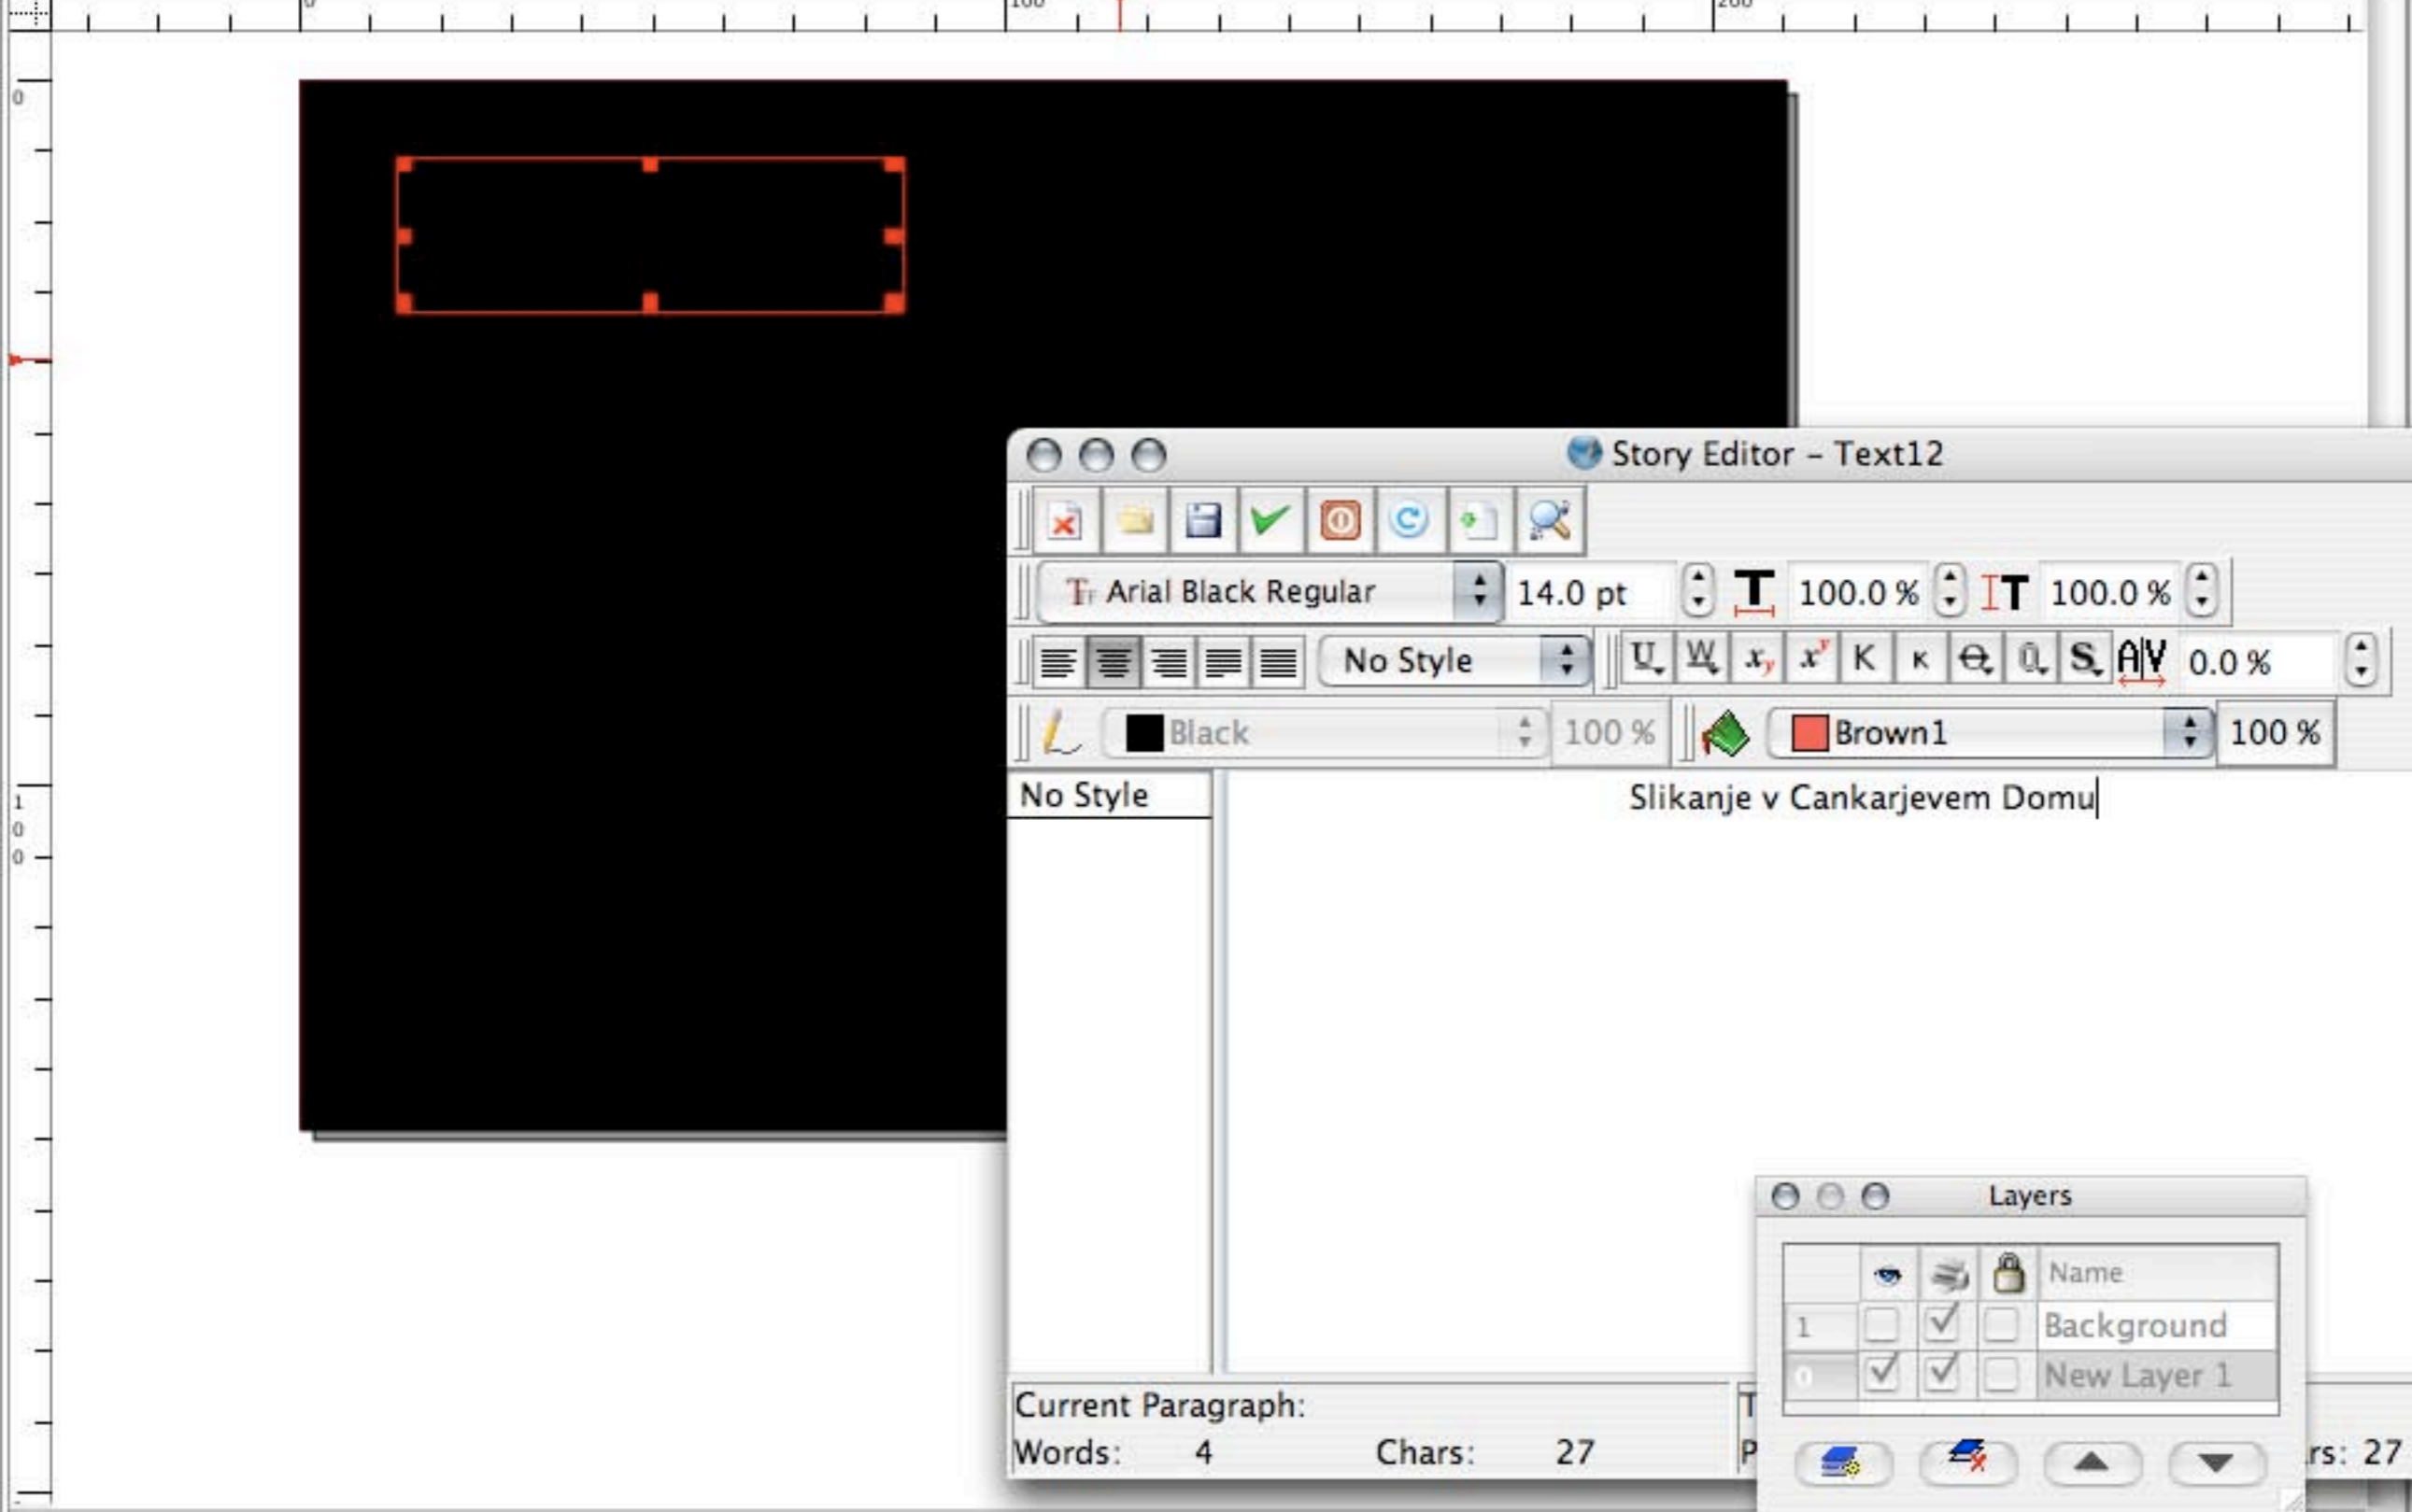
Story Editor - Text12

Arial Black Regular 14.0 pt 100.0 % 100.0 %

No Style 0.0 %

Black 100 % Brown1 100 %

No Style

Slikanje v Cankarjevem Domu

Current Paragraph:
Words: 4 Chars: 27

rs: 27

Layers

| | | | | Name |
|---|---|---|---|---|
| 1 | | ✓ | | Background |
| 0 | ✓ | ✓ | | New Layer 1 |

0
1
0
0